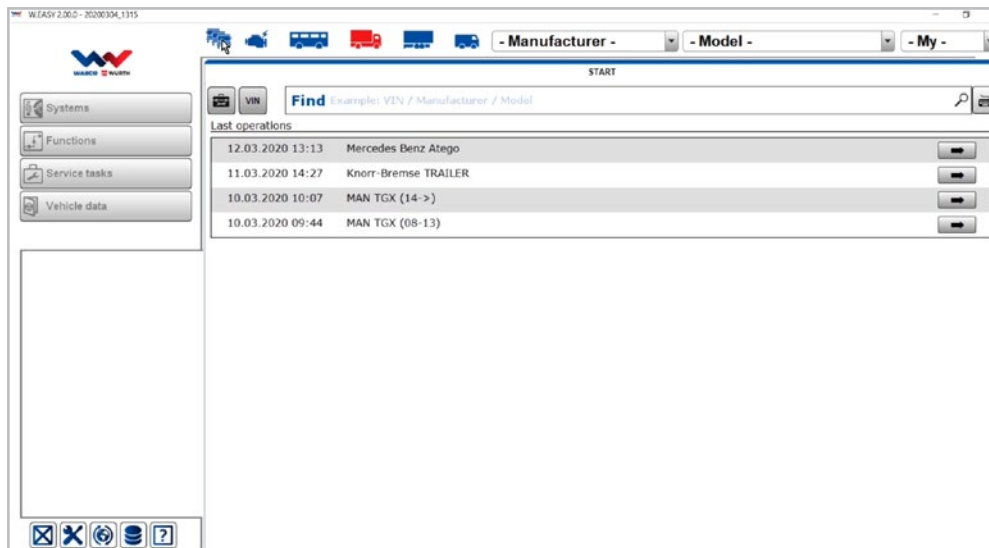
W.EASY 2.00.0 - 20200304_1315

- Manufacturer -
- Model -
- My -

WABCO WÜRTH

START

VIN
Find Example: VIN / Manufacturer / Model

Systems
Functions
Service tasks
Vehicle data

Last operations

| | |
|---|---|
| 12.03.2020 13:13 | Mercedes Benz Atego |
| 11.03.2020 14:27 | Knorr-Bremse TRAILER |
| 10.03.2020 10:07 | MAN TGX (14->) |
| 10.03.2020 09:44 | MAN TGX (08-13) |